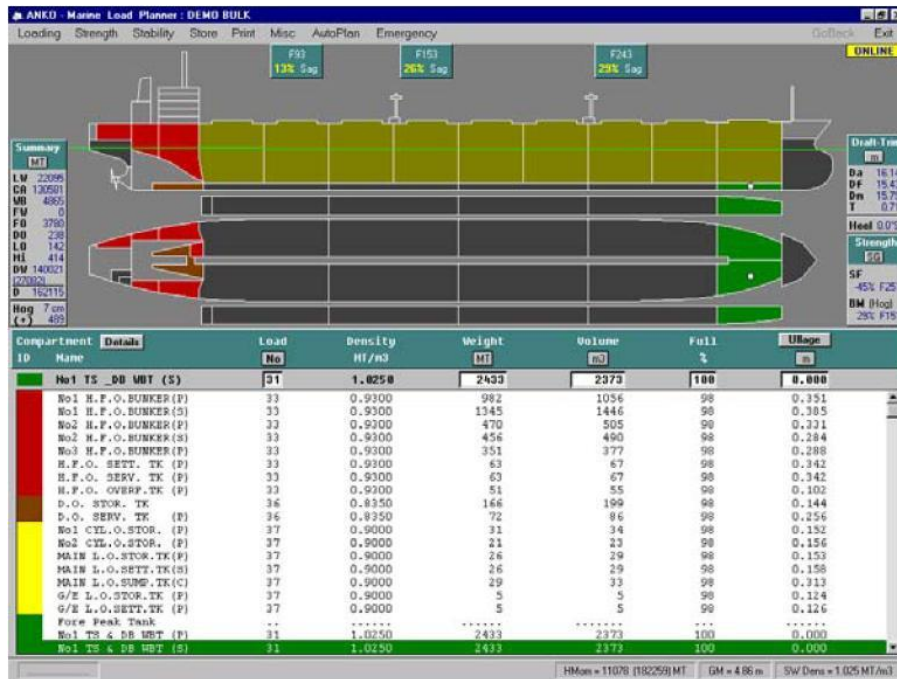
ANKO - Marine Load Planner : DEMO BULK

Loading Strength Stability Store Print Misc AutoPlan Emergency GoBack Exit

ONLINE

F93 13% Sag

F153 26% Sag

F243 29% Sag

Summary
MT
LW 22095
CA 130581
WB 4865
FW 0
FO 3780
DO 238
LO 142
Mi 414
DW 140021
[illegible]
D 162115
Hog 7 cm
(+) 489

Draft-Trim
m
Da 16.1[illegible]
DF 15.4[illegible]
Dm 15.7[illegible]
T 0.7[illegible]

Heel 0.0°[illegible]

Strength
SG
SF -45% F25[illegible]
BM (Hog) 29% F15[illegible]

| Compartment ID | Details Name | Load No | Density MT/m3 | Weight MT | Volume m3 | Full % | Ullage m |
|---|---|---|---|---|---|---|---|
| | No1 TS _DB WBT (S) | 31 | 1.0250 | 2433 | 2373 | 100 | 0.000 |
| | No1 H.F.O.BUNKER(P) | 33 | 0.9300 | 982 | 1056 | 98 | 0.351 |
| | No1 H.F.O.BUNKER(S) | 33 | 0.9300 | 1345 | 1446 | 98 | 0.385 |
| | No2 H.F.O.BUNKER(P) | 33 | 0.9300 | 470 | 505 | 98 | 0.331 |
| | No2 H.F.O.BUNKER(S) | 33 | 0.9300 | 456 | 490 | 98 | 0.284 |
| | No3 H.F.O.BUNKER(P) | 33 | 0.9300 | 351 | 377 | 98 | 0.288 |
| | H.F.O. SETT. TK (P) | 33 | 0.9300 | 63 | 67 | 98 | 0.342 |
| | H.F.O. SERV. TK (P) | 33 | 0.9300 | 63 | 67 | 98 | 0.342 |
| | H.F.O. OVERF.TK (P) | 33 | 0.9300 | 51 | 55 | 98 | 0.102 |
| | D.O. STOR. TK | 36 | 0.8350 | 166 | 199 | 98 | 0.144 |
| | D.O. SERV. TK (P) | 36 | 0.8350 | 72 | 86 | 98 | 0.256 |
| | No1 CYL.O.STOR. (P) | 37 | 0.9000 | 31 | 34 | 98 | 0.152 |
| | No2 CYL.O.STOR. (P) | 37 | 0.9000 | 21 | 23 | 98 | 0.156 |
| | MAIN L.O.STOR.TK(P) | 37 | 0.9000 | 26 | 29 | 98 | 0.153 |
| | MAIN L.O.SETT.TK(S) | 37 | 0.9000 | 26 | 29 | 98 | 0.158 |
| | MAIN L.O.SUMP.TK(C) | 37 | 0.9000 | 29 | 33 | 98 | 0.313 |
| | G/E L.O.STOR.TK (P) | 37 | 0.9000 | 5 | 5 | 98 | 0.124 |
| | G/E L.O.SETT.TK (P) | 37 | 0.9000 | 5 | 5 | 98 | 0.126 |
| | Fore Peak Tank | .. | ...... | ...... | ....... | ... | ...... |
| | No1 TS & DB WBT (P) | 31 | 1.0250 | 2433 | 2373 | 100 | 0.000 |
| | No1 TS & DB WBT (S) | 31 | 1.0250 | 2433 | 2373 | 100 | 0.000 |

HMom = 11078 (182259) MT GM = 4.86 m SW Dens = 1.025 MT/m3